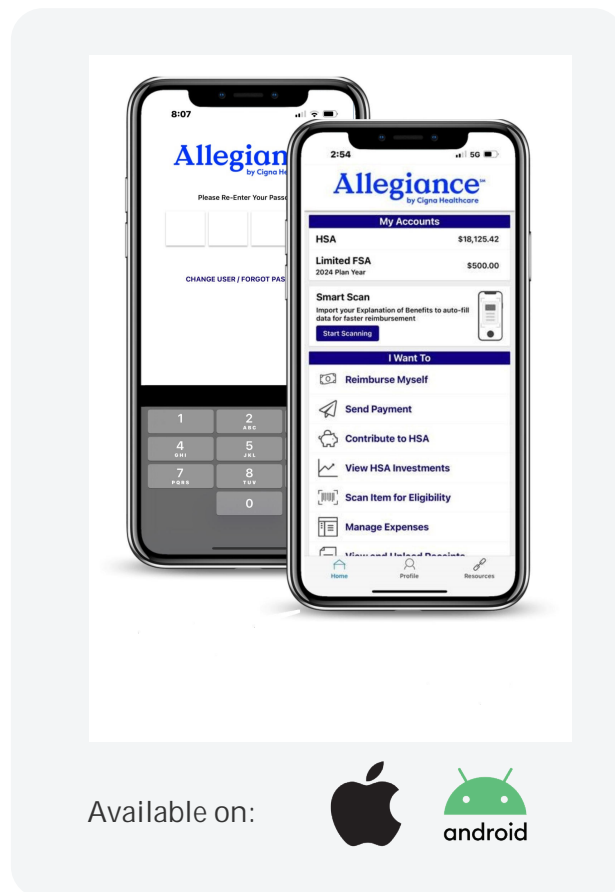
8:07

Allegian
by Cigna He

Please Re-Enter Your Passc

CHANGE USER / FORGOT PAS

1
2
ABC
4
GHI
5
JKL
7
PQRS
8
TUV
0

2:54
5G

Allegiance℠
by Cigna Healthcare

My Accounts

HSA $18,125.42

Limited FSA
2024 Plan Year
$500.00

Smart Scan
Import your Explanation of Benefits to auto-fill data for faster reimbursement

Start Scanning

I Want To

Reimburse Myself

Send Payment

Contribute to HSA

View HSA Investments

Scan Item for Eligibility

Manage Expenses

View and Upload Receipts

Home
Profile
Resources

Available on:

android